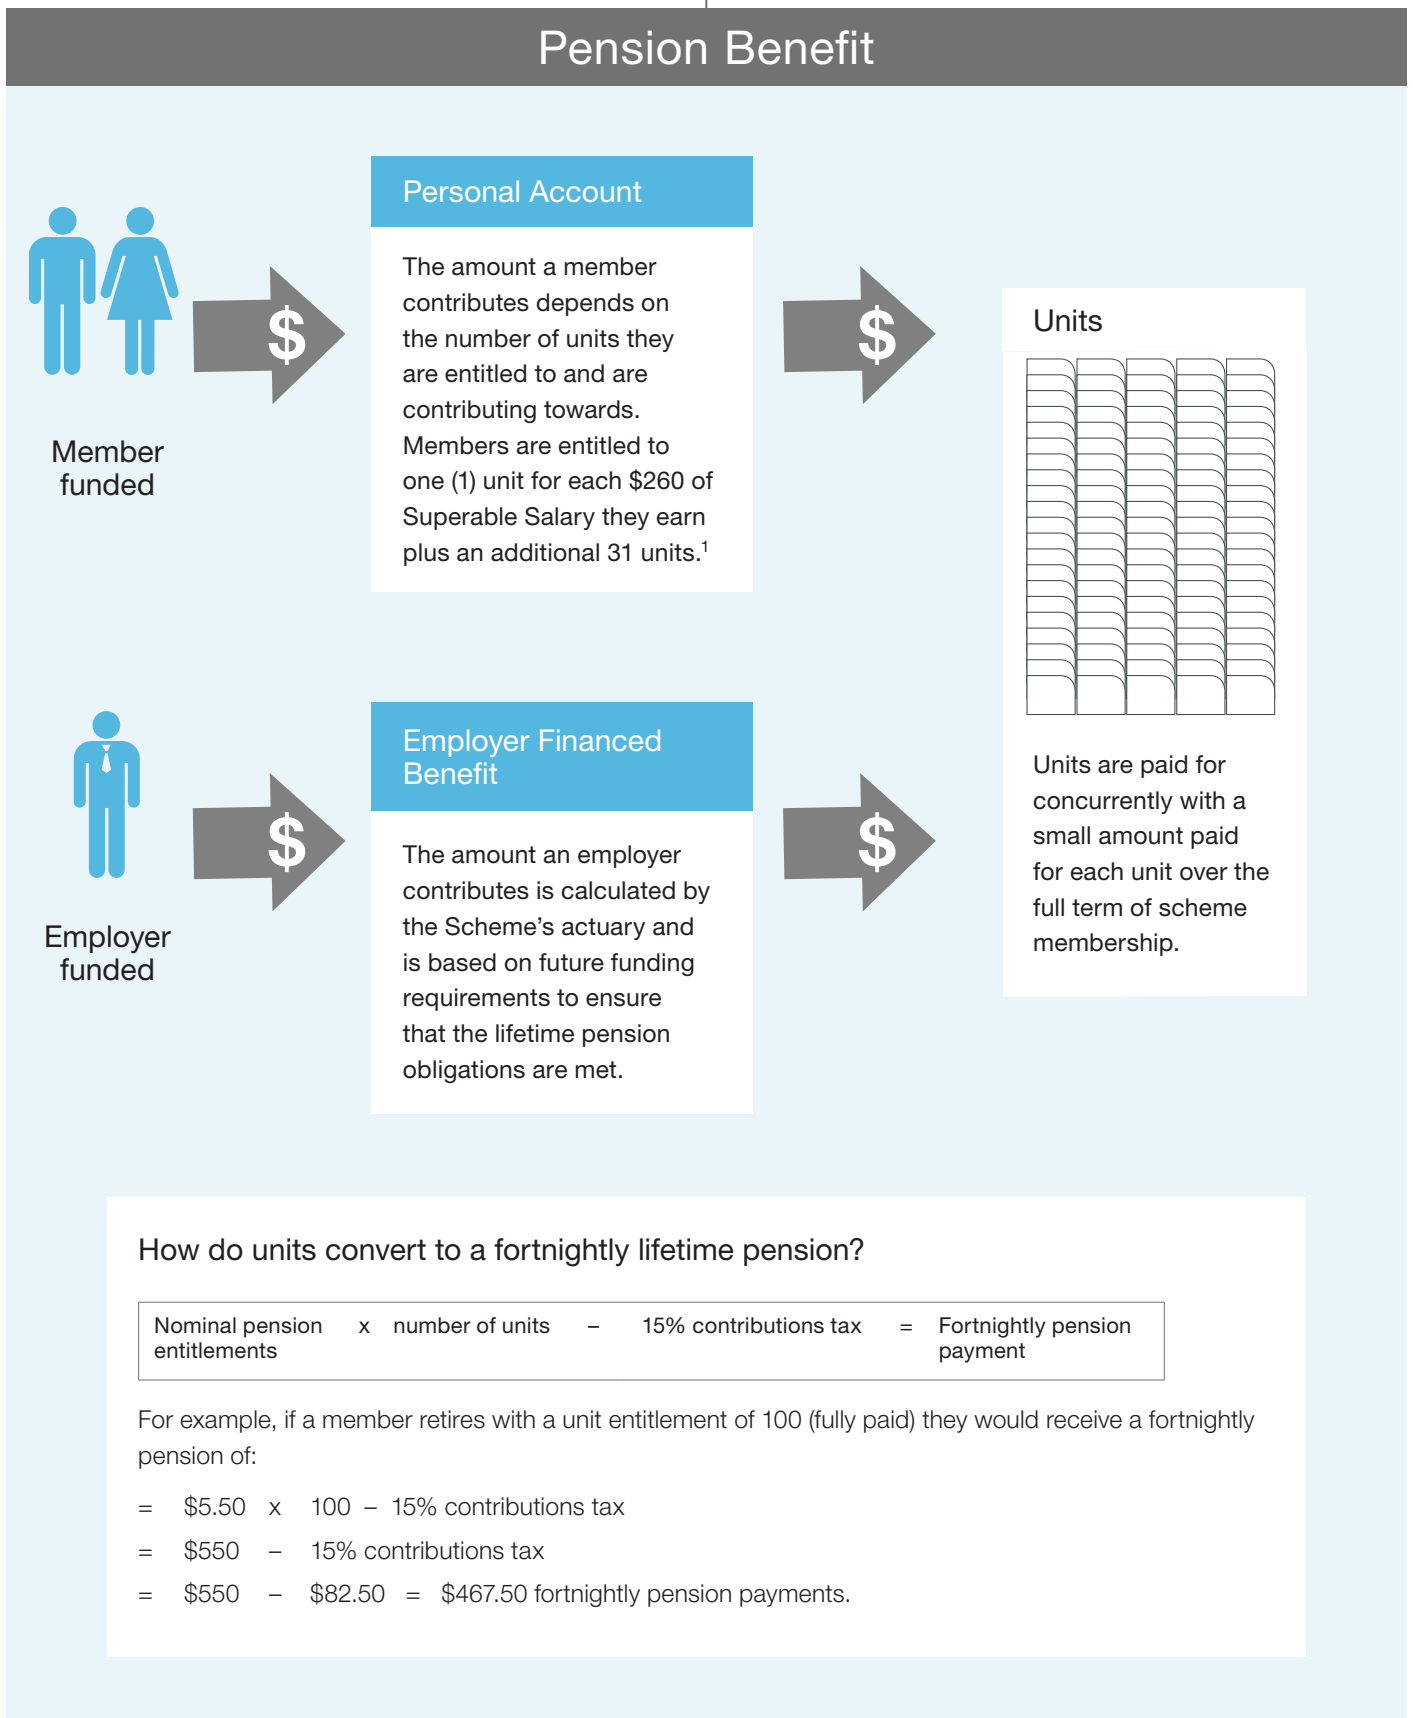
Pension Benefit

Member funded

$

Personal Account

The amount a member contributes depends on the number of units they are entitled to and are contributing towards. Members are entitled to one (1) unit for each $260 of Superable Salary they earn plus an additional 31 units.$^1$

$

Units

Units are paid for concurrently with a small amount paid for each unit over the full term of scheme membership.

Employer funded

$

Employer Financed Benefit

The amount an employer contributes is calculated by the Scheme's actuary and is based on future funding requirements to ensure that the lifetime pension obligations are met.

$

How do units convert to a fortnightly lifetime pension?

| Nominal pension entitlements | x | number of units | – | 15% contributions tax | = | Fortnightly pension payment |
|---|---|---|---|---|---|---|

For example, if a member retires with a unit entitlement of 100 (fully paid) they would receive a fortnightly pension of:

= $5.50 x 100 – 15% contributions tax
= $550 – 15% contributions tax
= $550 – $82.50 = $467.50 fortnightly pension payments.